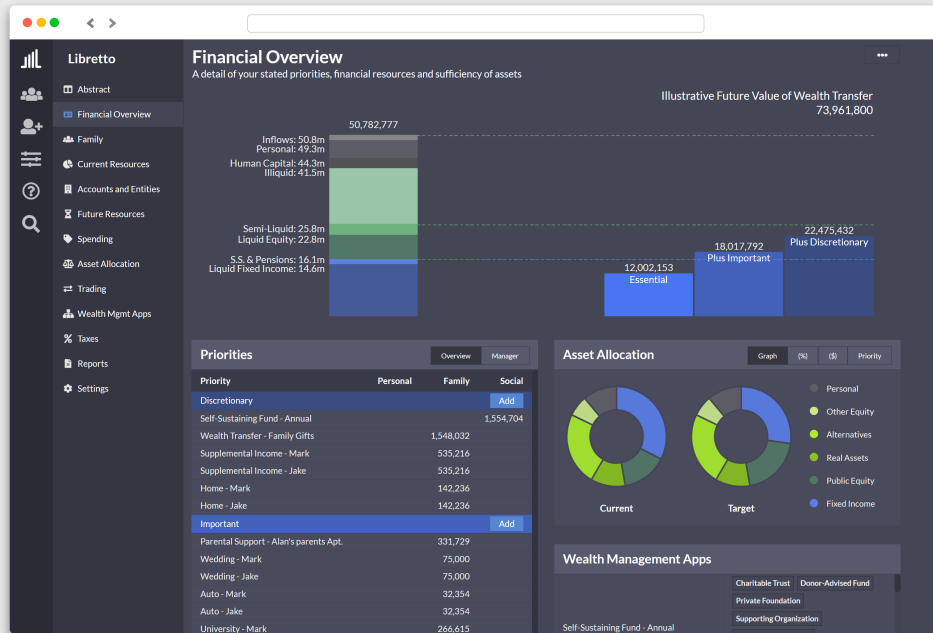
Libretto

Abstract
Financial Overview
Family
Current Resources
Accounts and Entities
Future Resources
Spending
Asset Allocation
Trading
Wealth Mgmt Apps
Taxes
Reports
Settings

Financial Overview
A detail of your stated priorities, financial resources and sufficiency of assets

•••

Illustrative Future Value of Wealth Transfer
73,961,800

50,782,777
Inflows: 50.8m
Personal: 49.3m
Human Capital: 44.3m
Illiquid: 41.5m
Semi-Liquid: 25.8m
Liquid Equity: 22.8m
S.S. & Pensions: 16.1m
Liquid Fixed Income: 14.6m

12,002,153
Essential
18,017,792
Plus Important
22,475,432
Plus Discretionary

Priorities
Overview Manager

| Priority | Personal | Family | Social |
|---|---|---|---|
| Discretionary | | | Add |
| Self-Sustaining Fund - Annual | | | 1,554,704 |
| Wealth Transfer - Family Gifts | | 1,548,032 | |
| Supplemental Income - Mark | | 535,216 | |
| Supplemental Income - Jake | | 535,216 | |
| Home - Mark | | 142,236 | |
| Home - Jake | | 142,236 | |
| Important | | | Add |
| Parental Support - Alan's parents Apt. | | 331,729 | |
| Wedding - Mark | | 75,000 | |
| Wedding - Jake | | 75,000 | |
| Auto - Mark | | 32,354 | |
| Auto - Jake | | 32,354 | |
| University - Mark | | 266,615 | |

Asset Allocation
Graph (%) ($) Priority

Current
Target

Personal
Other Equity
Alternatives
Real Assets
Public Equity
Fixed Income

Wealth Management Apps
Charitable Trust
Donor-Advised Fund
Private Foundation
Supporting Organization
Self-Sustaining Fund - Annual